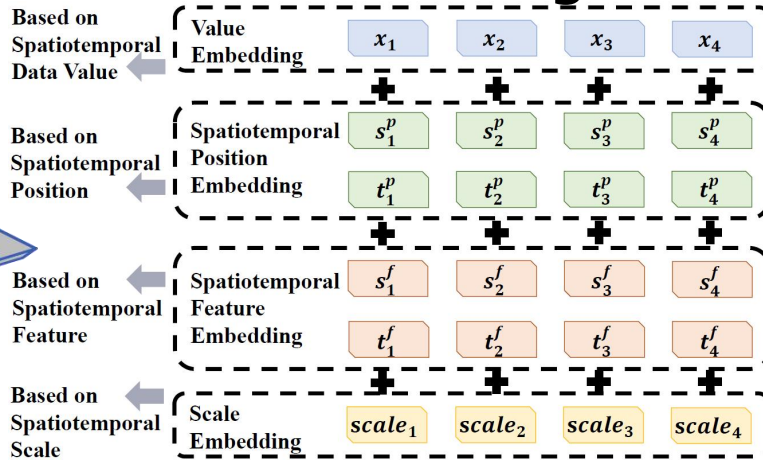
Based on Spatiotemporal Data Value

Value Embedding

$x_1$ $x_2$ $x_3$ $x_4$

Based on Spatiotemporal Position

Spatiotemporal Position Embedding

$s_1^p$ $s_2^p$ $s_3^p$ $s_4^p$

$t_1^p$ $t_2^p$ $t_3^p$ $t_4^p$

Based on Spatiotemporal Feature

Spatiotemporal Feature Embedding

$s_1^f$ $s_2^f$ $s_3^f$ $s_4^f$

$t_1^f$ $t_2^f$ $t_3^f$ $t_4^f$

Based on Spatiotemporal Scale

Scale Embedding

$scale_1$ $scale_2$ $scale_3$ $scale_4$